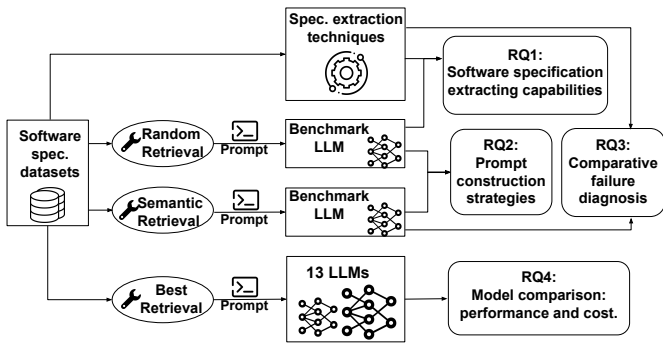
Spec. extraction techniques

RQ1: Software specification extracting capabilities

Software spec. datasets

Random Retrieval

Prompt

Benchmark LLM

RQ2: Prompt construction strategies

RQ3: Comparative failure diagnosis

Semantic Retrieval

Prompt

Benchmark LLM

Best Retrieval

Prompt

13 LLMs

RQ4: Model comparison: performance and cost.